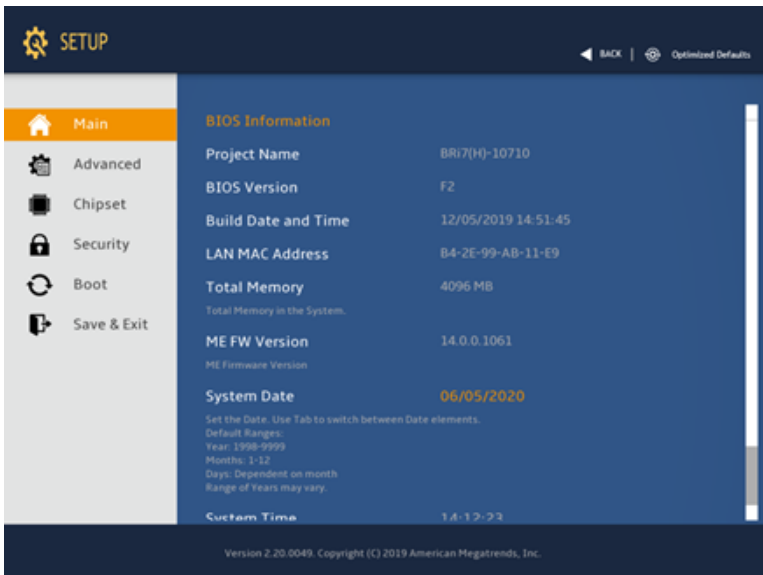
SETUP

BACK | Optimized Defaults

Main
Advanced
Chipset
Security
Boot
Save & Exit

BIOS Information

| | |
|---|---|
| Project Name | BRi7(H)-10710 |
| BIOS Version | F2 |
| Build Date and Time | 12/05/2019 14:51:45 |
| LAN MAC Address | B4-2E-99-AB-11-E9 |
| Total Memory | 4096 MB |

Total Memory in the System.

ME FW Version 14.0.0.1061

ME Firmware Version

System Date 06/05/2020

Set the Date. Use Tab to switch between Date elements.
Default Ranges:
Year: 1998-9999
Months: 1-12
Days: Dependent on month
Range of Years may vary.

System Time 14:12:23

Version 2.20.0049. Copyright (C) 2019 American Megatrends, Inc.